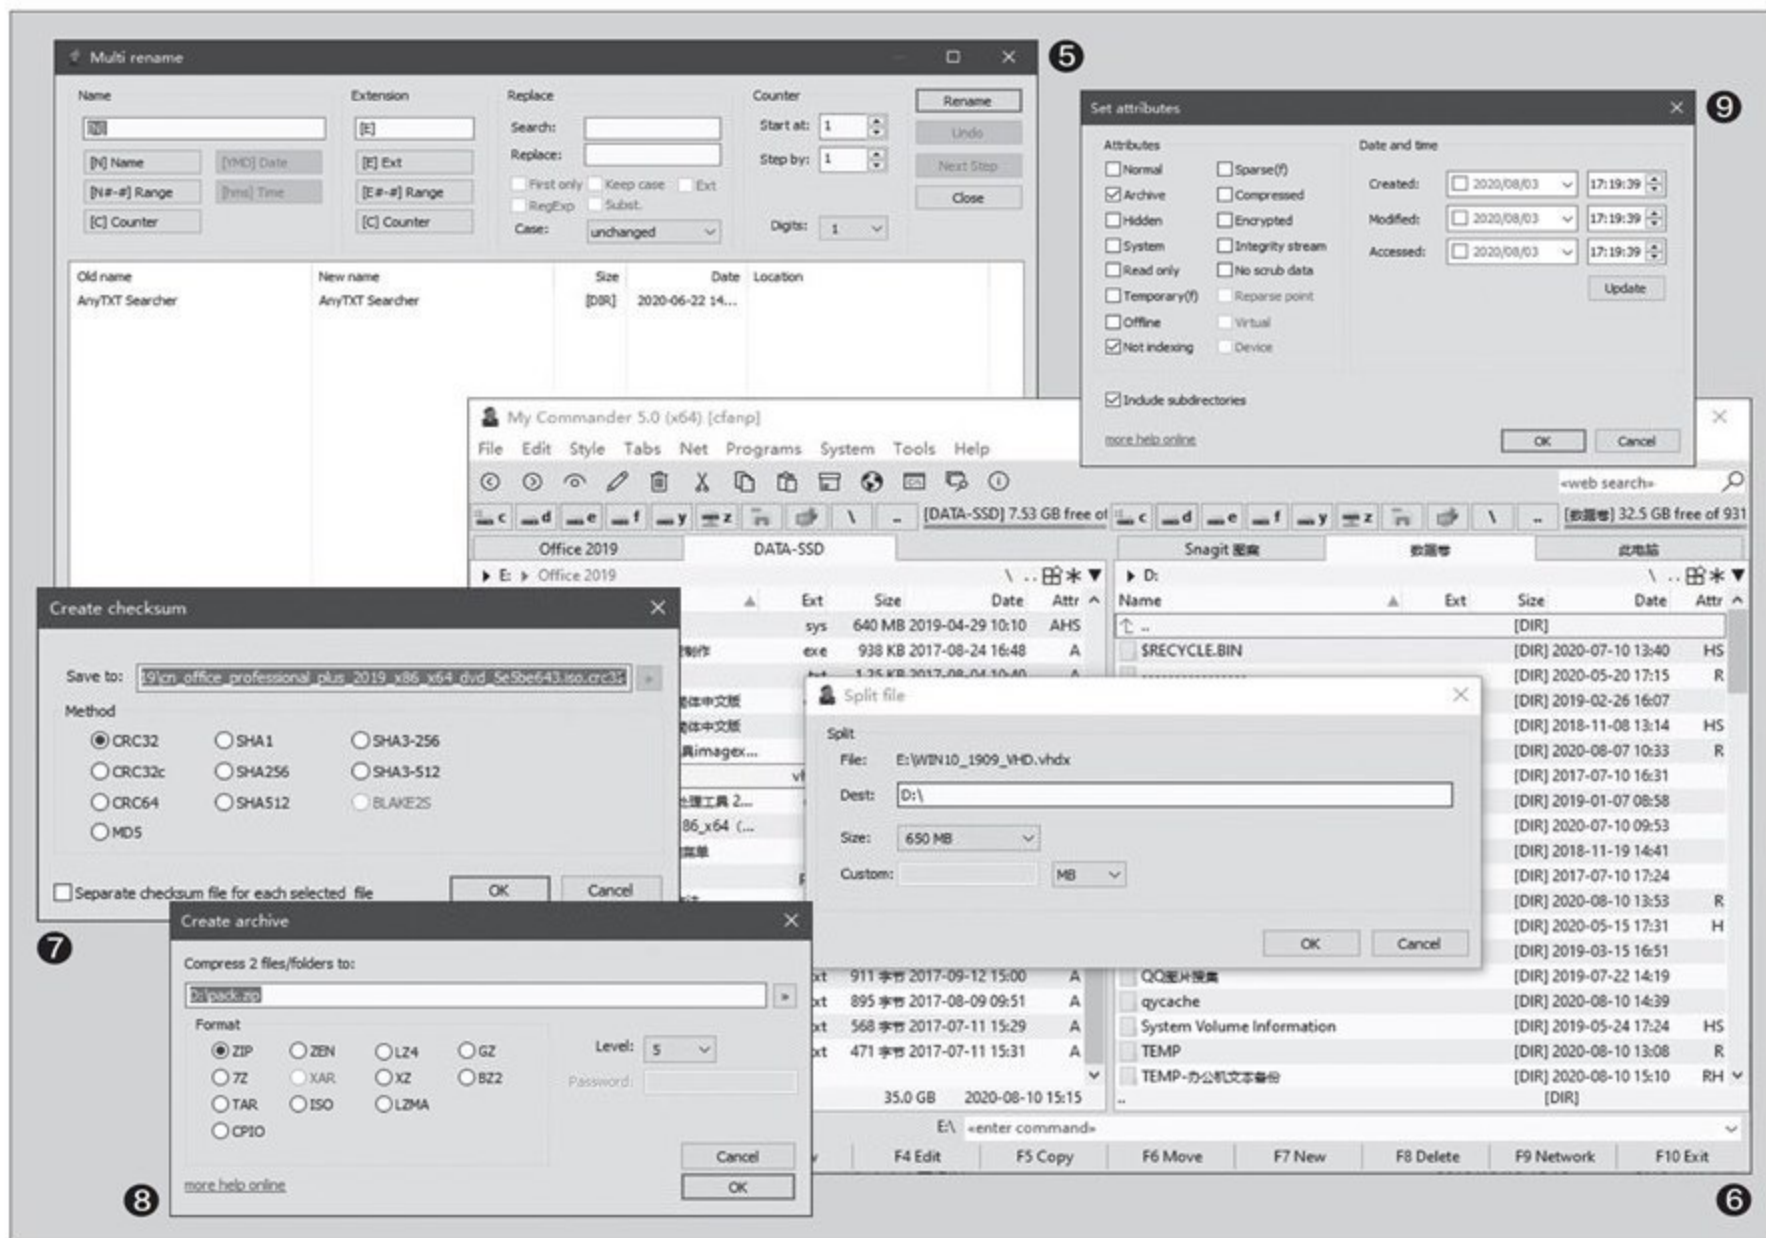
Multi rename
5
Name
[N]
[N] Name
[YMD] Date
[N#-#] Range
[hms] Time
[C] Counter
Extension
[E]
[E] Ext
[E#-#] Range
[C] Counter
Replace
Search:
Replace:
First only
Keep case
Ext
RegExp
Subst.
Case:
unchanged
Counter
Start at: 1
Step by: 1
Digits: 1
Rename
Undo
Next Step
Close

| Old name | New name | Size | Date | Location |
|---|---|---|---|---|
| AnyTXT Searcher | AnyTXT Searcher | [DIR] | 2020-06-22 14... | |

Set attributes
9
Attributes
Normal
Sparse(f)
Archive
Compressed
Hidden
Encrypted
System
Integrity stream
Read only
No scrub data
Temporary(f)
Reparse point
Offline
Virtual
Not indexing
Device
Date and time
Created: 2020/08/03 17:19:39
Modified: 2020/08/03 17:19:39
Accessed: 2020/08/03 17:19:39
Update
Include subdirectories
more help online
OK
Cancel

My Commander 5.0 (x64) [cfanp]
File Edit Style Tabs Net Programs System Tools Help
«web search»
[DATA-SSD] 7.53 GB free of
[数据卷] 32.5 GB free of 931
Office 2019
DATA-SSD
Snagit 图集
数据卷
此电脑
E: Office 2019
D:
Ext Size Date Attr
sys 640 MB 2019-04-29 10:10 AHS
exe 938 KB 2017-08-24 16:48 A
Name Ext Size Date Attr
[DIR]
$RECYCLE.BIN [DIR] 2020-07-10 13:40 HS
[DIR] 2020-05-20 17:15 R
[DIR] 2019-02-26 16:07
[DIR] 2018-11-08 13:14 HS
[DIR] 2020-08-07 10:33 R
[DIR] 2017-07-10 16:31
[DIR] 2019-01-07 08:58
[DIR] 2020-07-10 09:53
[DIR] 2018-11-19 14:41
[DIR] 2017-07-10 17:24
[DIR] 2020-08-10 13:53 R
[DIR] 2020-05-15 17:31 H
[DIR] 2019-03-15 16:51
QQ图片搜集 [DIR] 2019-07-22 14:19
qycache [DIR] 2020-08-10 14:39
System Volume Information [DIR] 2019-05-24 17:24 HS
TEMP [DIR] 2020-08-10 13:08 R
TEMP-办公机文本备份 [DIR] 2020-08-10 15:10 RH
[DIR]
xt 911 字节 2017-09-12 15:00 A
xt 895 字节 2017-08-09 09:51 A
xt 568 字节 2017-07-11 15:29 A
xt 471 字节 2017-07-11 15:31 A
35.0 GB 2020-08-10 15:15
E:\ «enter command»
F4 Edit F5 Copy F6 Move F7 New F8 Delete F9 Network F10 Exit
6

Split file
Split
File: E:\WIN10_1909_VHD.vhdx
Dest: D:\
Size: 650 MB
Custom: MB
OK
Cancel

Create checksum
Save to: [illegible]\cn_office_professional_plus_2019_x86_x64_dvd_5e5be643.iso.crc32
Method
CRC32
SHA1
SHA3-256
CRC32c
SHA256
SHA3-512
CRC64
SHA512
BLAKE2S
MD5
Separate checksum file for each selected file
OK
Cancel
7

Create archive
Compress 2 files/folders to:
D:\pack.zip
Format
ZIP
ZEN
LZ4
GZ
7Z
XAR
XZ
BZ2
TAR
ISO
LZMA
CPIO
Level: 5
Password:
Cancel
OK
more help online
8